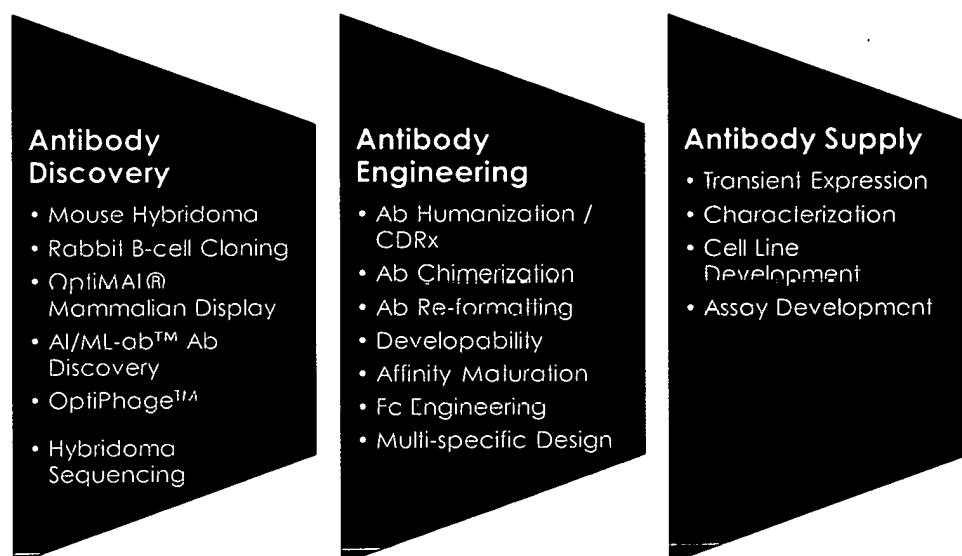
Antibody Discovery

• Mouse Hybridoma
• Rabbit B-cell Cloning
• OptiMAL® Mammalian Display
• AI/ML-ab™ Ab Discovery
• OptiPhage™
• Hybridoma Sequencing

Antibody Engineering

• Ab Humanization / CDRx
• Ab Chimerization
• Ab Re-formatting
• Developability
• Affinity Maturation
• Fc Engineering
• Multi-specific Design

Antibody Supply

• Transient Expression
• Characterization
• Cell Line Development
• Assay Development